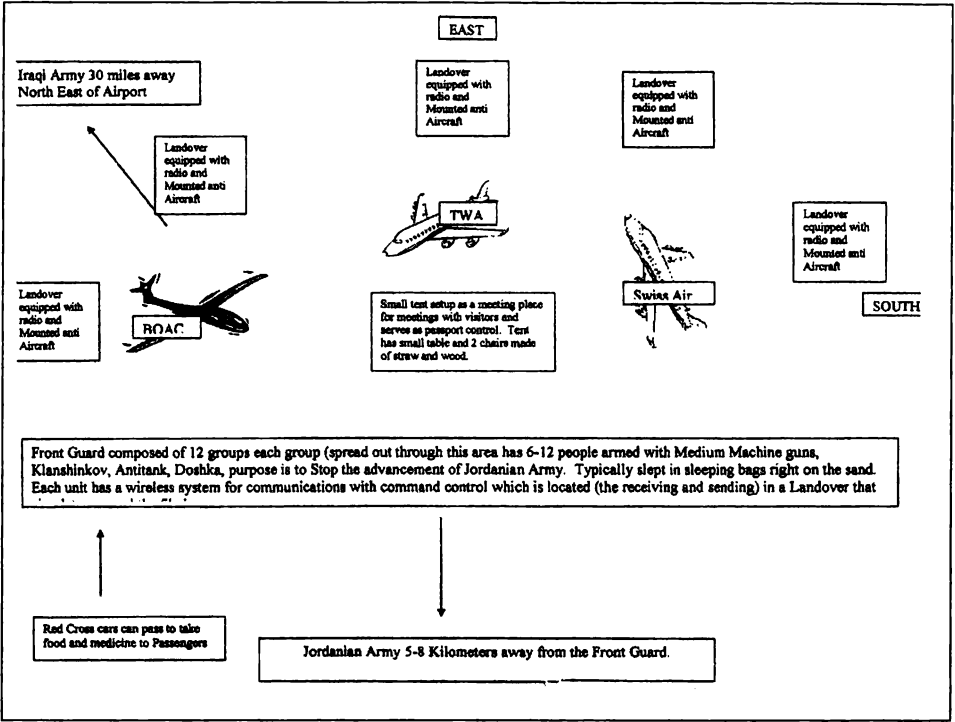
EAST

Iraqi Army 30 miles away North East of Airport

Landover equipped with radio and Mounted anti Aircraft

Landover equipped with radio and Mounted anti Aircraft

Landover equipped with radio and Mounted anti Aircraft

TWA

Landover equipped with radio and Mounted anti Aircraft

Landover equipped with radio and Mounted anti Aircraft

BOAC

Small tent setup as a meeting place for meetings with visitors and serves as passport control. Tent has small table and 2 chairs made of straw and wood.

Swiss Air

SOUTH

Front Guard composed of 12 groups each group (spread out through this area has 6-12 people armed with Medium Machine guns, Klanshinkov, Antitank, Doshka, purpose is to Stop the advancement of Jordanian Army. Typically slept in sleeping bags right on the sand. Each unit has a wireless system for communications with command control which is located (the receiving and sending) in a Landover that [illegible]

Red Cross cars can pass to take food and medicine to Passengers

Jordanian Army 5-8 Kilometers away from the Front Guard.